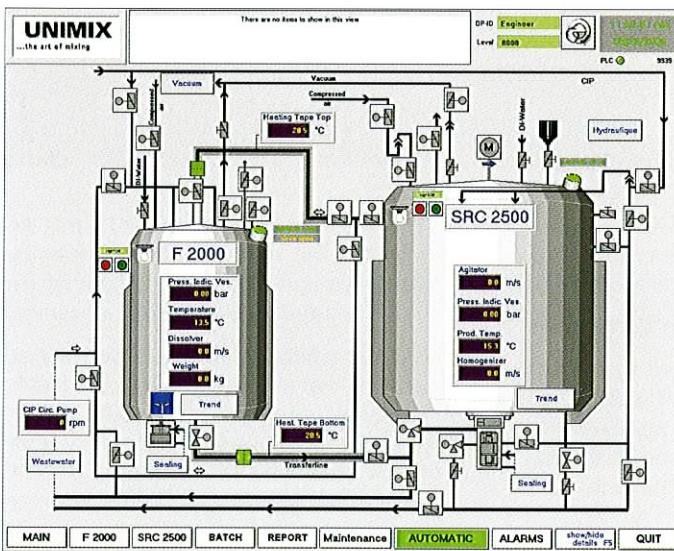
UNIMIX
...the art of mixing

There are no items to show in this view

OP ID Engineer
Level 8000

PLC 9339

Vacuum
Vacuum
Compressed air
Compressed air
CIP
DI-Water
DI-Water
Hydraulique

Heating Tape Top
20.5 °C

F 2000
Press. Indic. Ves.
0.00 bar
Temperature
13.5 °C
Dissolver
0.0 m/s
Weight
0.0 kg
Trend

SRC 2500
Agitator
0.0 m/s
Press. Indic. Ves.
0.00 bar
Prod. Temp.
15.3 °C
Homogenizer
0.0 m/s
Trend

CIP Circ. Pump
0 rpm

Wastewater

Sealing

Heat. Tape Bottom
20.5 °C

Transferline

Sealing

MAIN | F 2000 | SRC 2500 | BATCH | REPORT | Maintenance | AUTOMATIC | ALARMS | show/hide details F5 | QUIT